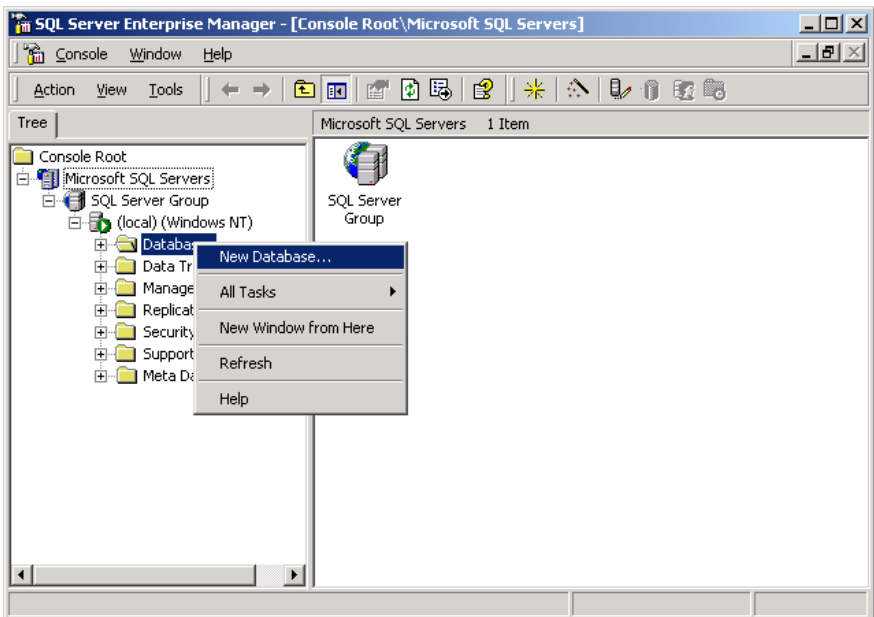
SQL Server Enterprise Manager - [Console Root\Microsoft SQL Servers]

Console Window Help

Action View Tools

Tree

Microsoft SQL Servers 1 Item

Console Root
Microsoft SQL Servers
SQL Server Group
(local) (Windows NT)
Databas
Data Tr
Manage
Replicat
Security
Support
Meta Da

SQL Server Group

New Database...
All Tasks
New Window from Here
Refresh
Help